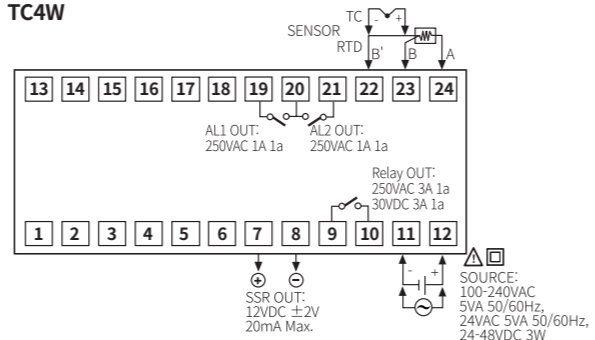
TC4W

TC
SENSOR
RTD
B'
B
A

13 14 15 16 17 18 19 20 21 22 23 24

AL1 OUT:
250VAC 1A 1a

AL2 OUT:
250VAC 1A 1a

Relay OUT:
250VAC 3A 1a
30VDC 3A 1a

1 2 3 4 5 6 7 8 9 10 11 12

SSR OUT:
12VDC $\pm$2V
20mA Max.

SOURCE:
100-240VAC
5VA 50/60Hz,
24VAC 5VA 50/60Hz,
24-48VDC 3W